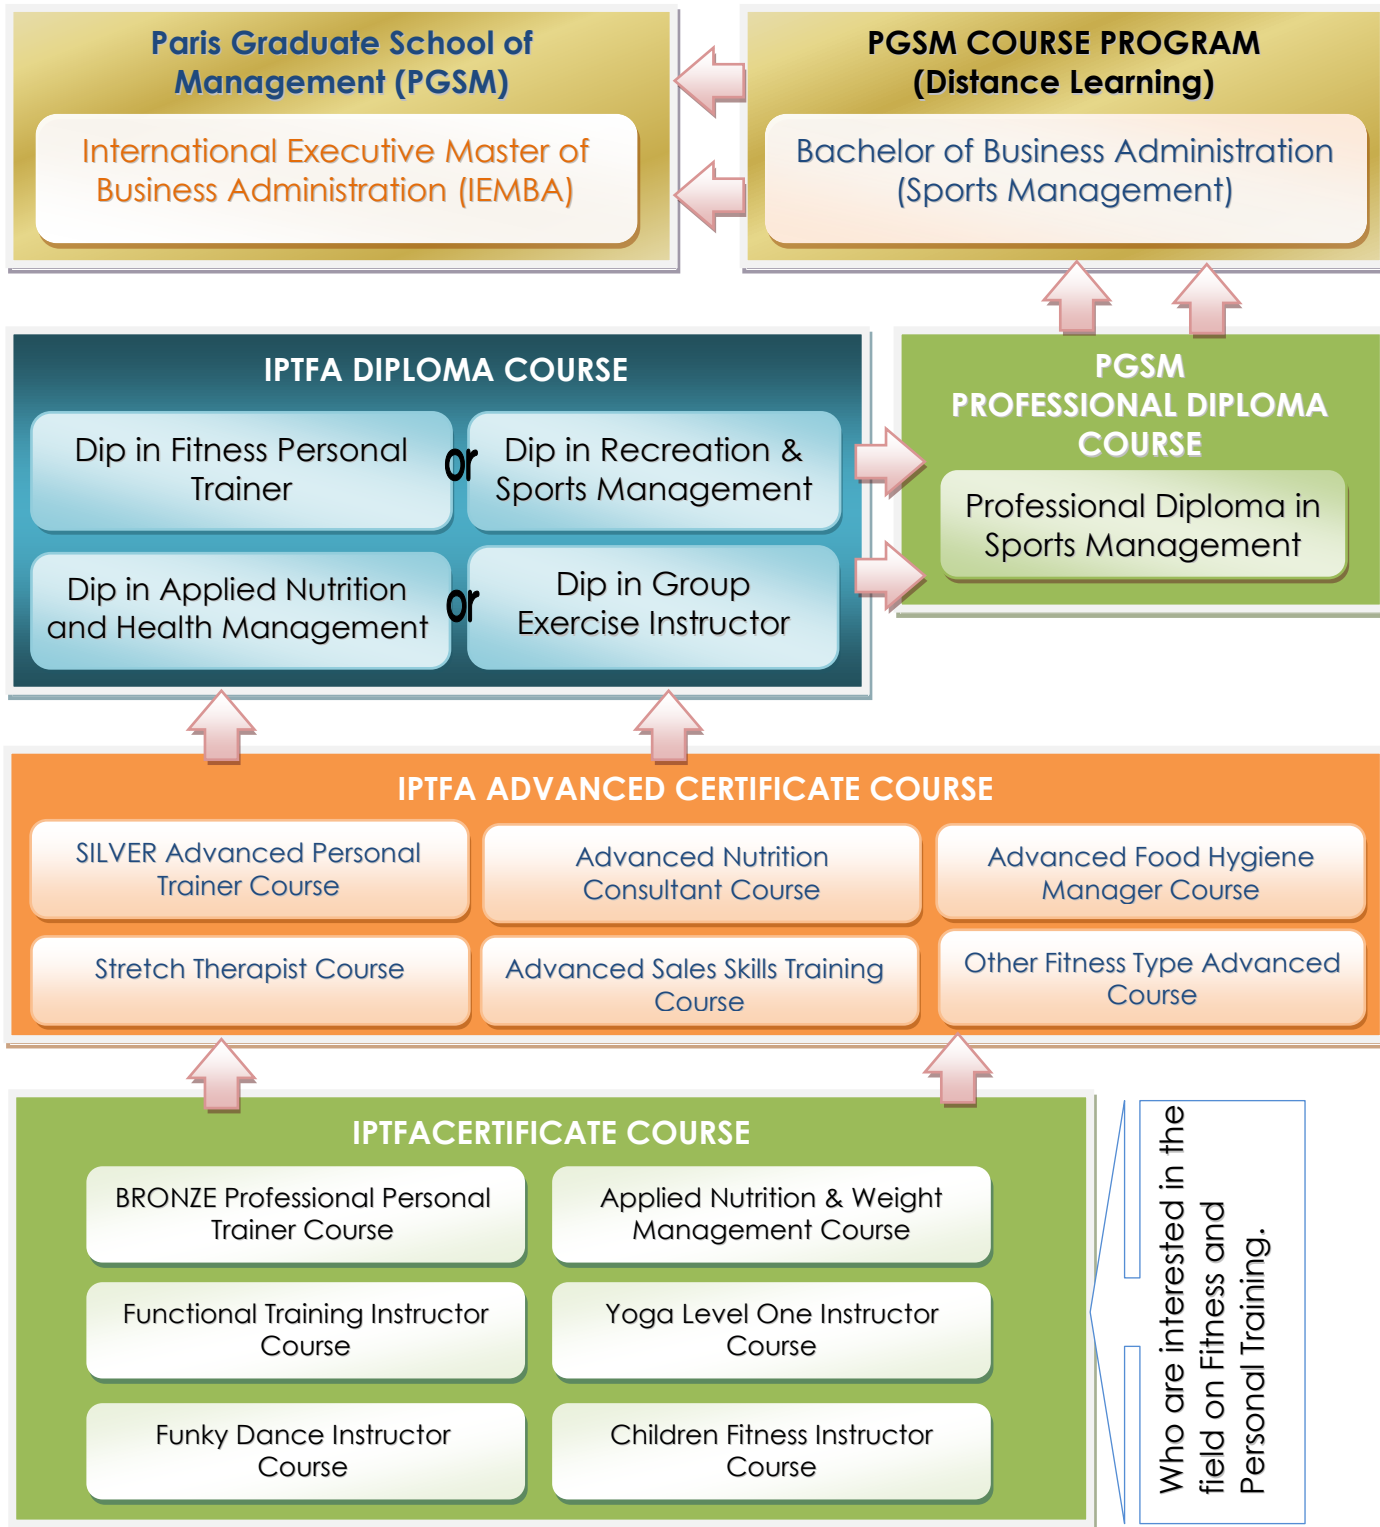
Paris Graduate School of Management (PGSM)

International Executive Master of Business Administration (IEMBA)

PGSM COURSE PROGRAM (Distance Learning)

Bachelor of Business Administration (Sports Management)

IPTFA DIPLOMA COURSE

Dip in Fitness Personal Trainer

or

Dip in Recreation & Sports Management

Dip in Applied Nutrition and Health Management

or

Dip in Group Exercise Instructor

PGSM PROFESSIONAL DIPLOMA COURSE

Professional Diploma in Sports Management

IPTFA ADVANCED CERTIFICATE COURSE

SILVER Advanced Personal Trainer Course

Advanced Nutrition Consultant Course

Advanced Food Hygiene Manager Course

Stretch Therapist Course

Advanced Sales Skills Training Course

Other Fitness Type Advanced Course

IPTFACERTIFICATE COURSE

BRONZE Professional Personal Trainer Course

Applied Nutrition & Weight Management Course

Functional Training Instructor Course

Yoga Level One Instructor Course

Funky Dance Instructor Course

Children Fitness Instructor Course

Who are interested in the field on Fitness and Personal Training.